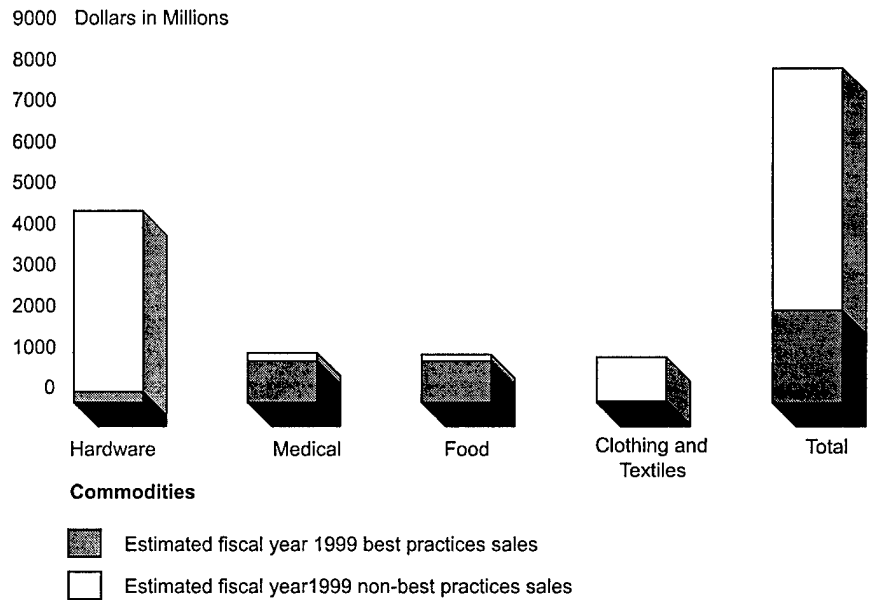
9000 Dollars in Millions

8000

7000

6000

5000

4000

3000

2000

1000

0

Hardware

Medical

Food

Clothing and Textiles

Total

Commodities

Estimated fiscal year 1999 best practices sales

Estimated fiscal year1999 non-best practices sales